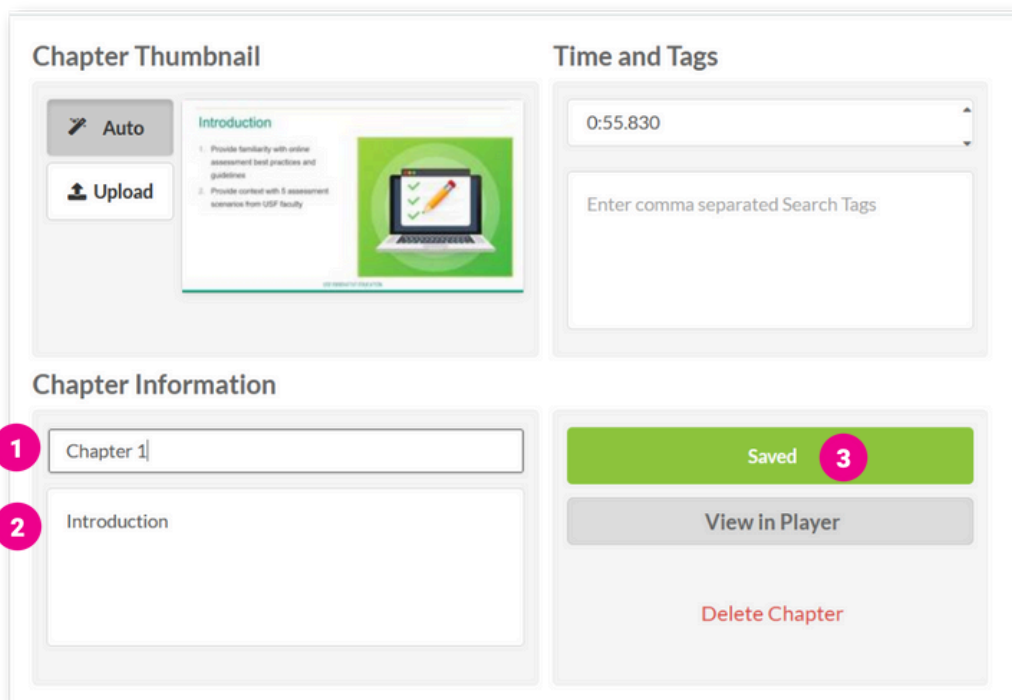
Chapter Thumbnail

Auto

Upload

Introduction

1. Provide familiarity with online assessment best practices and guidelines
2. Provide context with 5 assessment scenarios from USF faculty

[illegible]

Time and Tags

0:55.830

Enter comma separated Search Tags

Chapter Information

1

Chapter 1

2

Introduction

Saved

3

View in Player

Delete Chapter